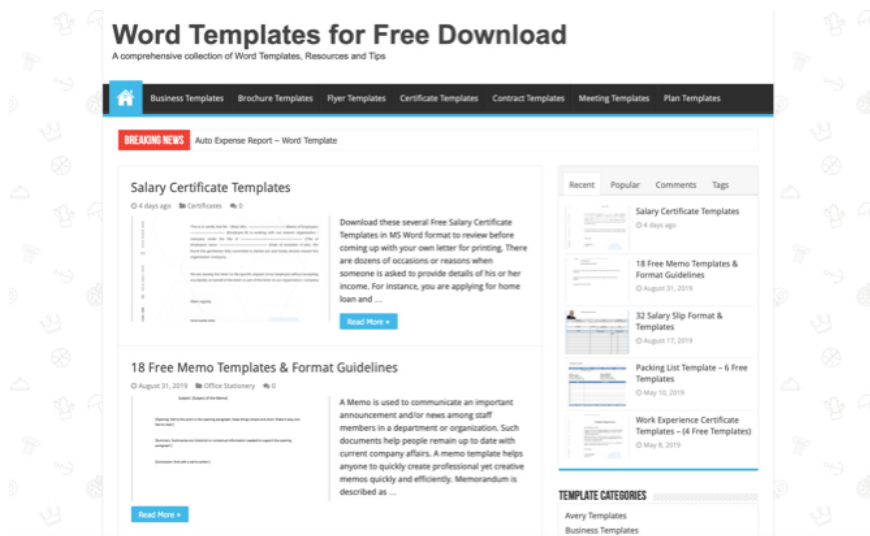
Word Templates for Free Download

A comprehensive collection of Word Templates, Resources and Tips

Business Templates Brochure Templates Flyer Templates Certificate Templates Contract Templates Meeting Templates Plan Templates

BREAKING NEWS Auto Expense Report – Word Template

Salary Certificate Templates

4 days ago Certificates 0

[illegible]

Download these several Free Salary Certificate Templates in MS Word format to review before coming up with your own letter for printing. There are dozens of occasions or reasons when someone is asked to provide details of his or her income. For instance, you are applying for home loan and …

Read More »

18 Free Memo Templates & Format Guidelines

August 31, 2019 Office Stationery 0

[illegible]

A Memo is used to communicate an important announcement and/or news among staff members in a department or organization. Such documents help people remain up to date with current company affairs. A memo template helps anyone to quickly create professional yet creative memos quickly and efficiently. Memorandum is described as …

Read More »

Recent Popular Comments Tags

Salary Certificate Templates
4 days ago

18 Free Memo Templates & Format Guidelines
August 31, 2019

32 Salary Slip Format & Templates
August 17, 2019

Packing List Template – 6 Free Templates
May 10, 2019

Work Experience Certificate Templates – (4 Free Templates)
May 8, 2019

TEMPLATE CATEGORIES

Avery Templates

Business Templates